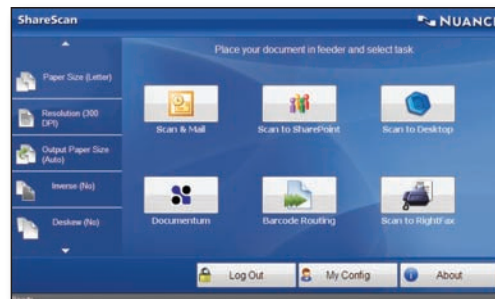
ShareScan

NUANC

Paper Size (Letter)

Resolution (300 DPI)

Output Paper Size (Auto)

Inverse (No)

Deskew (No)

Place your document in feeder and select task.

Scan & Mail

Scan to SharePoint

Scan to Desktop

Documentum

Barcode Routing

Scan to RightFax

Log Out

My Config

About